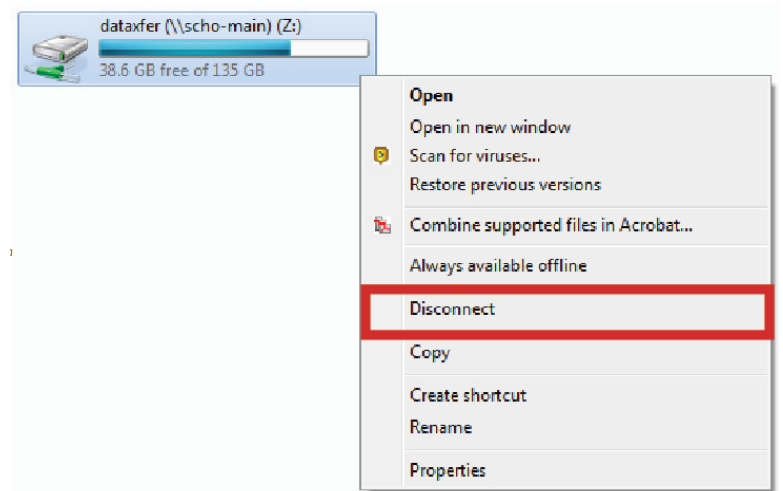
dataxfer (\\scho-main) (Z:)
38.6 GB free of 135 GB

Open
Open in new window
Scan for viruses...
Restore previous versions
Combine supported files in Acrobat...
Always available offline
Disconnect
Copy
Create shortcut
Rename
Properties